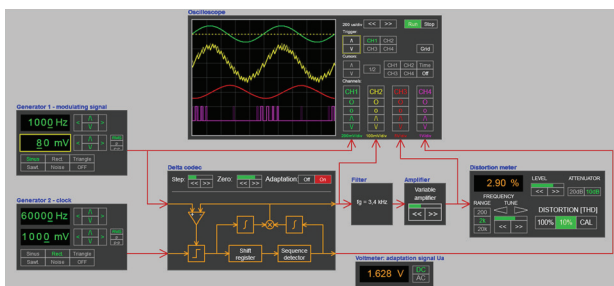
Oscilloscope

200 us/div << >> Run Stop

Trigger
Λ CH1 CH2
V CH3 CH4 Grid

Cursors
1/2 CH1 CH2 Time
CH3 CH4 Off

Channels
CH1 CH2 CH3 CH4
Λ Λ Λ Λ
O O O O
V V V V
500mV/div 500mV/div 5V/div 5V/div

Generator 1 - modulating signal
1000 Hz
80 mV
Sinus Rect. Triangle
Sawt. Noise OFF

Generator 2 - clock
60000 Hz
1000 mV
Sinus Rect. Triangle
Sawt. Noise OFF

Delta codec
Step: << >>
Zero: << >>
Adaptation: Off On

Shift register
Sequence detector

Filter
fg = 3,4 kHz

Amplifier
Variable amplifier
<< >>

Distortion meter
2.90 %
LEVEL
ATTENUATOR
<< >>
20dB 10dB
FREQUENCY
RANGE TUNE
200
2k
20k
<< >>
DISTORTION [THD]
100% 10% CAL

Voltmeter: adaptation signal Ua
1.628 V
DC
AC